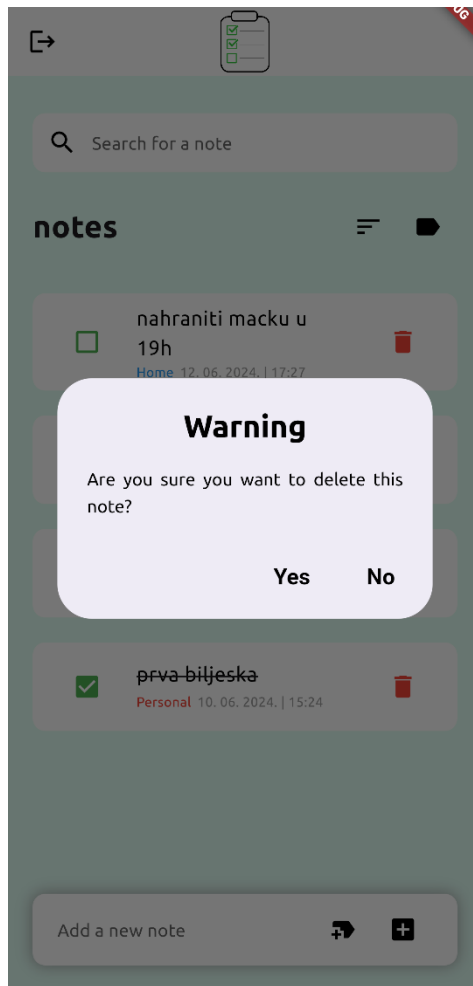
UG

Search for a note

notes

nahraniti macku u 19h
Home 12. 06. 2024. | 17:27

Warning

Are you sure you want to delete this note?

Yes No

prva biljeska
Personal 10. 06. 2024. | 15:24

Add a new note